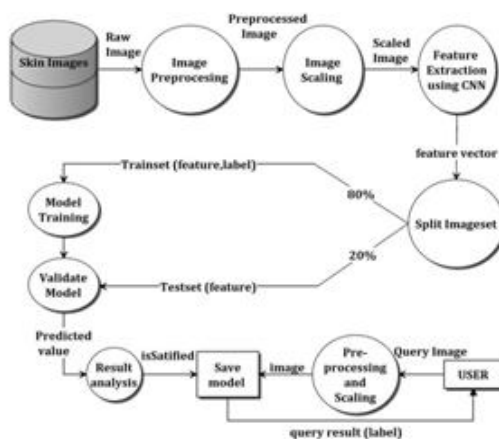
Skin Images

Raw Image

Image Preprocesing

Preprocessed Image

Image Scaling

Scaled Image

Feature Extraction using CNN

feature vector

Trainset (feature,label)

80%

Model Training

Split Imageset

20%

Validate Model

Testset (feature)

Predicted value

Result analysis

isSatified

Save model

image

Pre-processing and Scaling

Query Image

USER

query result (label)